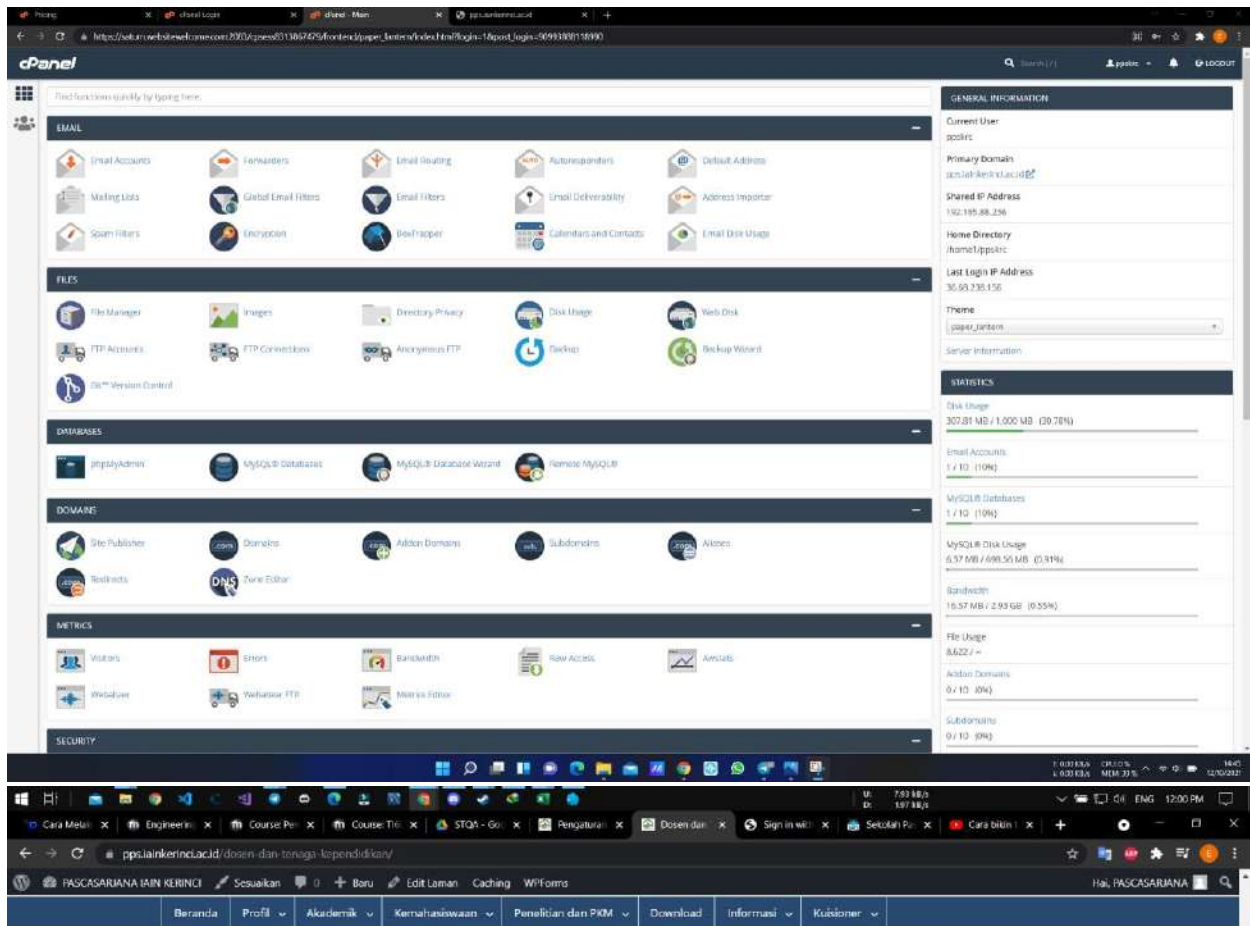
Pricing | cPanel Login | cPanel - Main | pps.iainkerinci.ac.id

https://setup.websitewelcome.com:2083/cpsess8513867479/frontend/paper_lantern/index.html?login=1&post_login=9099388118990

cPanel

Search (/) ppsiainkrc LOGOUT

Find functions quickly by typing here.

EMAIL

Email Accounts
Forwarders
Email Routing
Autoresponders
Default Address
Mailing Lists
Global Email Filters
Email Filters
Email Deliverability
Address Importer
Spam Filters
Encryption
BoxTrapper
Calendars and Contacts
Email Disk Usage

FILES

File Manager
Images
Directory Privacy
Disk Usage
Web Disk
FTP Accounts
FTP Connections
Anonymous FTP
Backup
Backup Wizard
Git™ Version Control

DATABASES

phpMyAdmin
MySQL® Databases
MySQL® Database Wizard
Remote MySQL®

DOMAINS

Site Publisher
Domains
Addon Domains
Subdomains
Aliases
Redirects
Zone Editor

METRICS

Visitors
Errors
Bandwidth
Raw Access
Awstats
Webalizer
Webalizer FTP
Metrics Editor

SECURITY

GENERAL INFORMATION

Current User
ppsiainkrc

Primary Domain
pps.iainkerinci.ac.id

Shared IP Address
192.185.88.236

Home Directory
/home1/ppsiainkrc

Last Login IP Address
36.68.238.156

Theme
paper_lantern

Server Information

STATISTICS

Disk Usage
307.81 MB / 1,000 MB (30.78%)

Email Accounts
1 / 10 (10%)

MySQL® Databases
1 / 10 (10%)

MySQL® Disk Usage
6.37 MB / 698.56 MB (0.91%)

Bandwidth
16.57 MB / 2.93 GB (0.55%)

File Usage
8,622 / ∞

Addon Domains
0 / 10 (0%)

Subdomains
0 / 10 (0%)

14:45
12/10/2021

ENG 12:00 PM

Cara Melak | Engineerin | Course: Pe | Course: Thi | STQA - Go | Pengaturan | Dosen dan | Sign in wit | Sekolah Pa | Cara bikin

pps.iainkerinci.ac.id/dosen-dan-tenaga-kependidikan/

PASCASARJANA IAIN KERINCI   Sesuaikan   0   Baru   Edit Laman   Caching   WPForms   Hai, PASCASARJANA

Beranda | Profil | Akademik | Kemahasiswaan | Penelitian dan PKM | Download | Informasi | Kuisioner